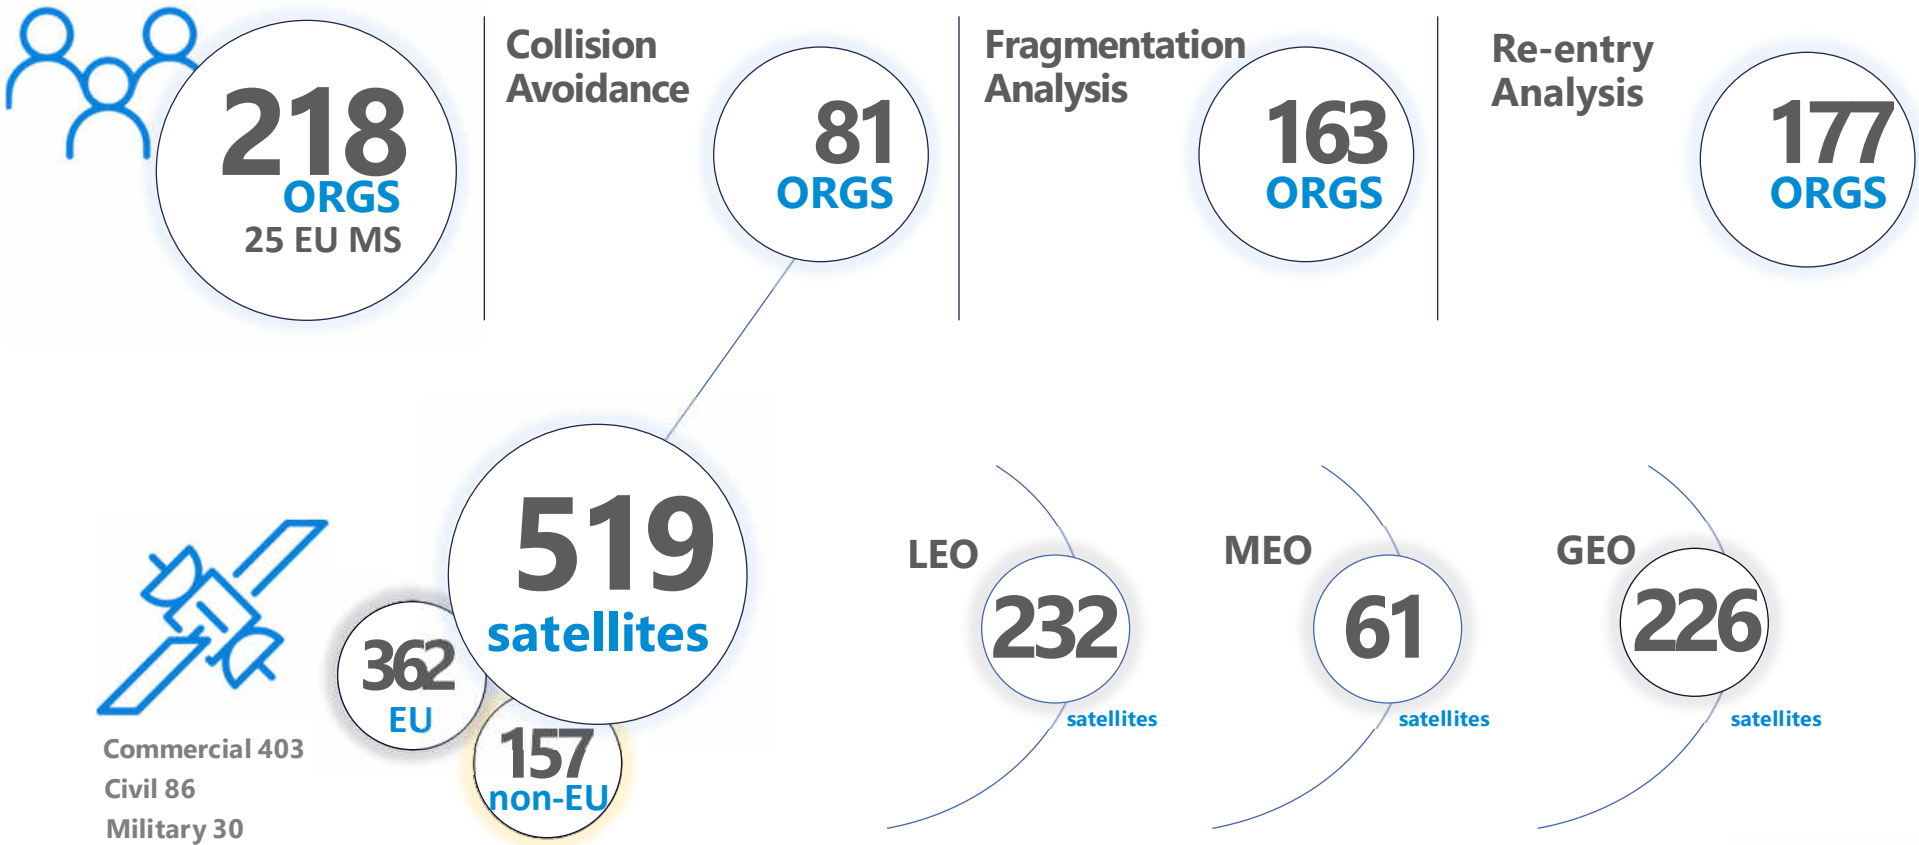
218
ORGS
25 EU MS

Collision Avoidance
81
ORGS

Fragmentation Analysis
163
ORGS

Re-entry Analysis
177
ORGS

519
satellites

362
EU

157
non-EU

Commercial 403
Civil 86
Military 30

LEO
232
satellites

MEO
61
satellites

GEO
226
satellites